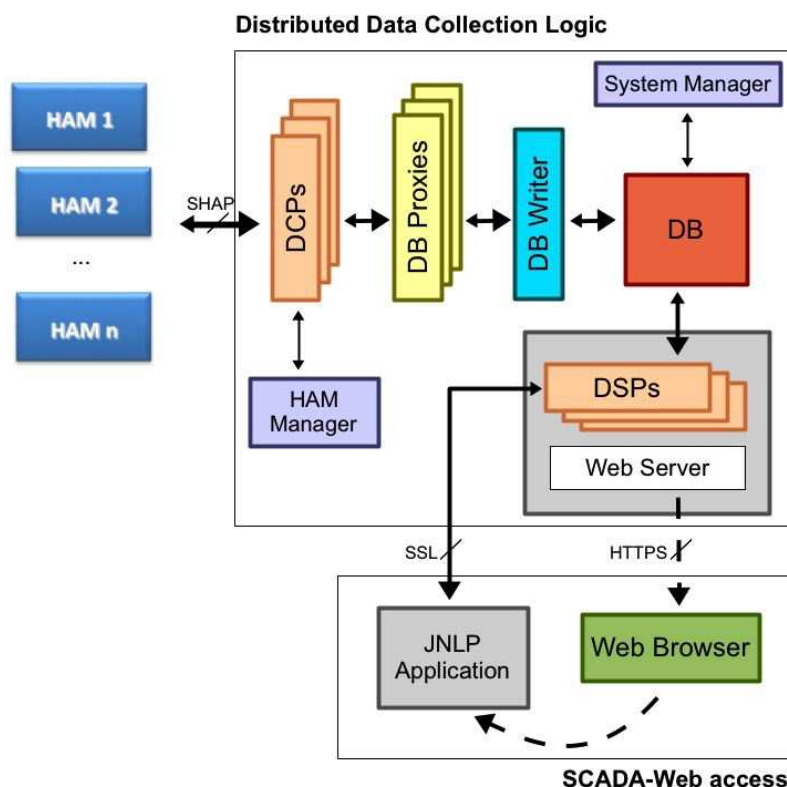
Distributed Data Collection Logic

HAM 1

HAM 2

...

HAM n

SHAP

DCPs

DB Proxies

DB Writer

System Manager

DB

HAM Manager

DSPs

Web Server

SSL

HTTPS

JNLP Application

Web Browser

SCADA-Web access